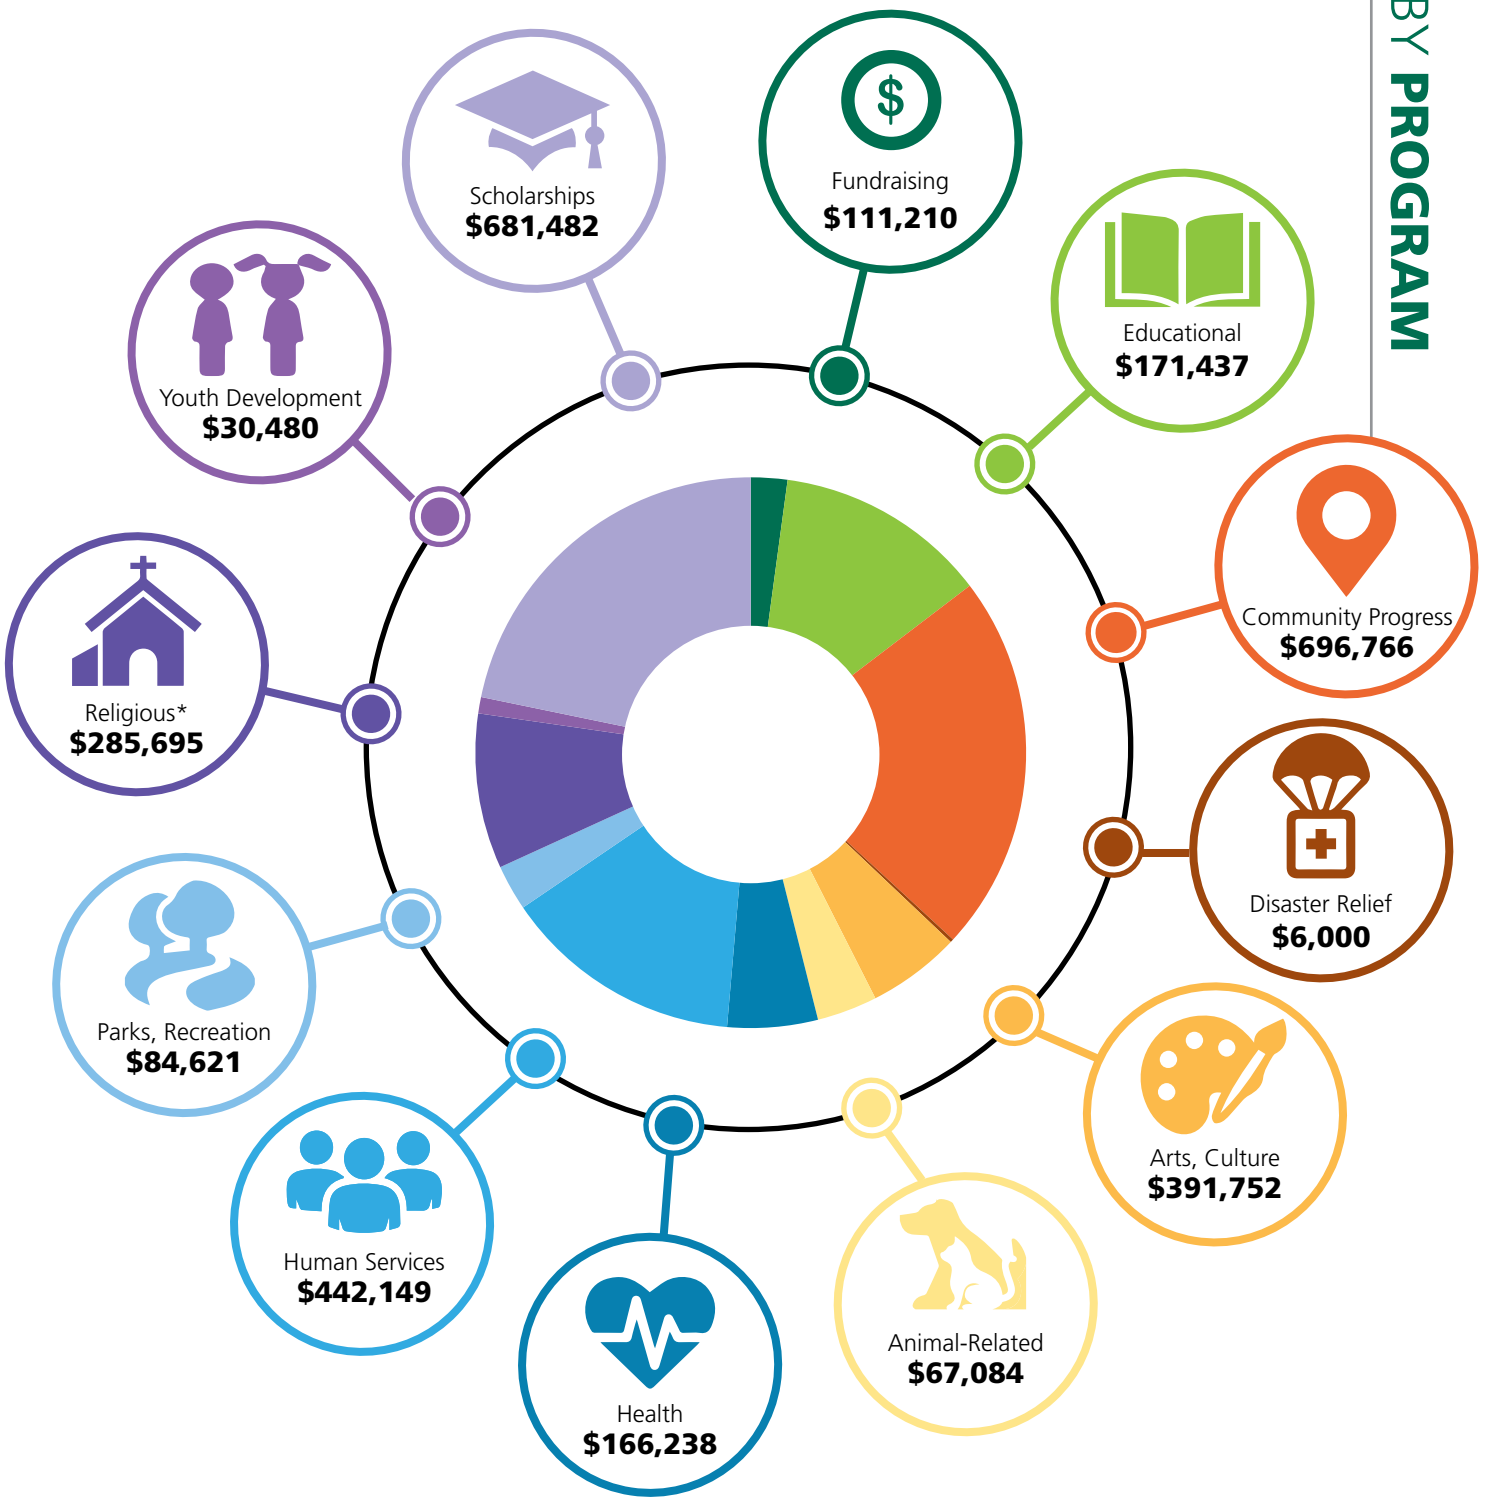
BY PROGRAM

Scholarships
$681,482

Fundraising
$111,210

Educational
$171,437

Youth Development
$30,480

Community Progress
$696,766

Religious*
$285,695

Disaster Relief
$6,000

Parks, Recreation
$84,621

Arts, Culture
$391,752

Human Services
$442,149

Health
$166,238

Animal-Related
$67,084